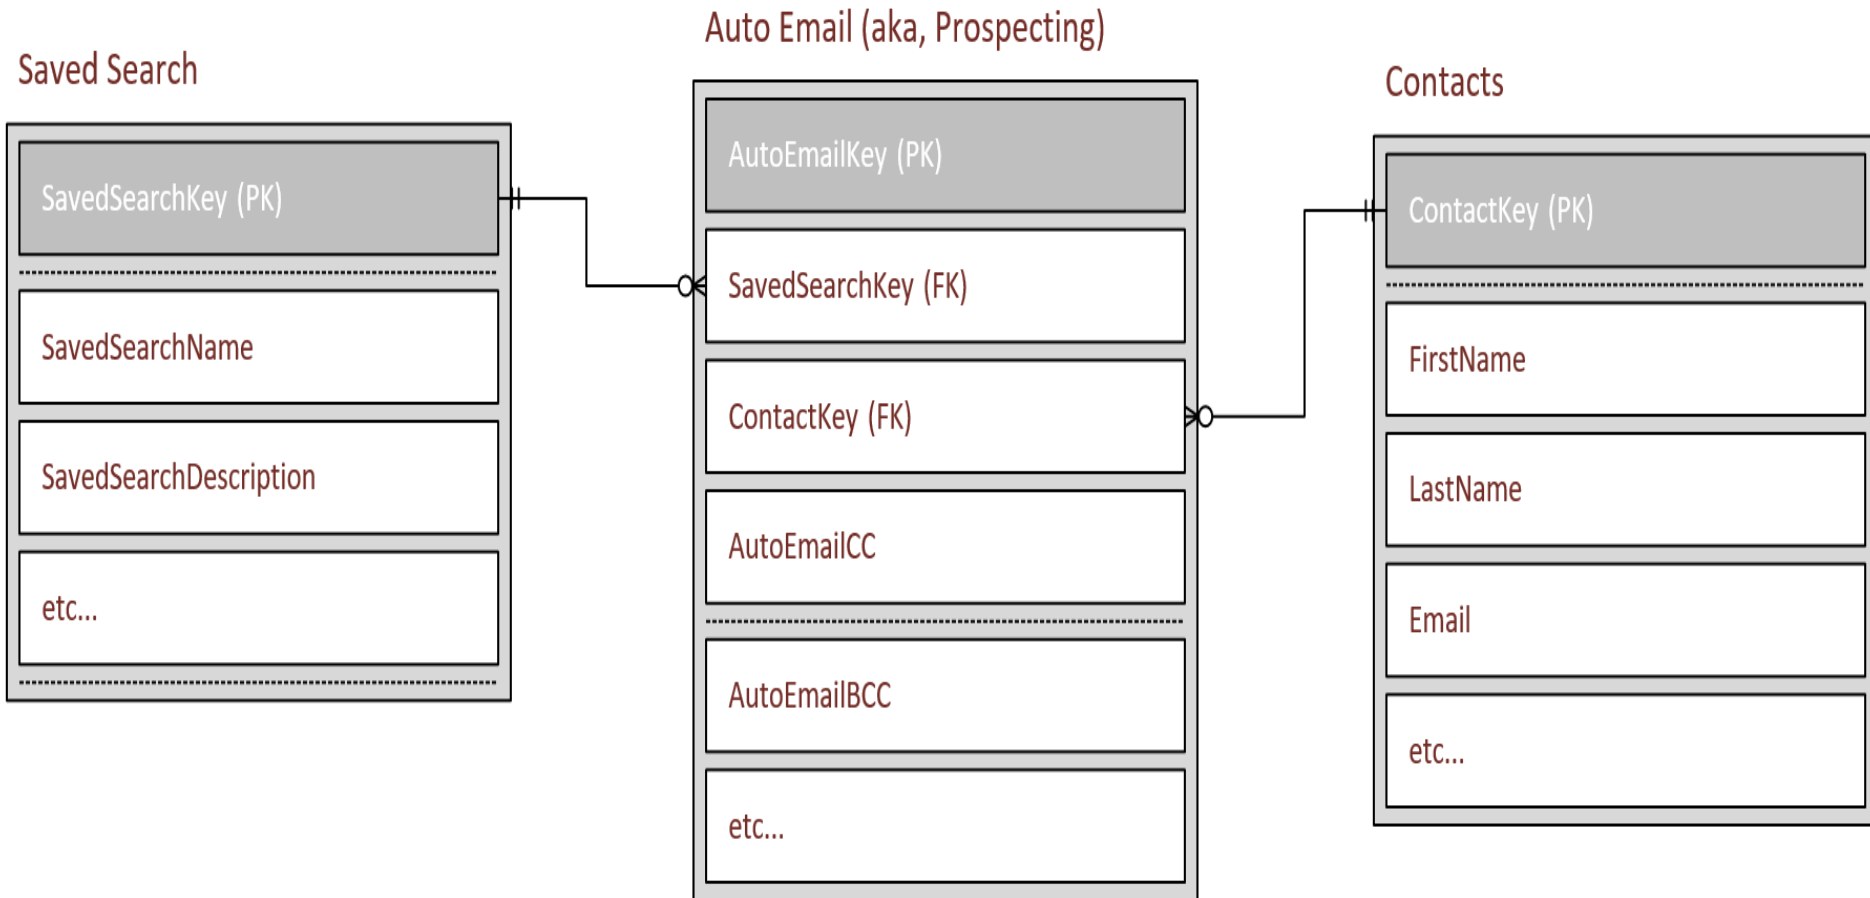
Saved Search

SavedSearchKey (PK)

SavedSearchName

SavedSearchDescription

etc...

Auto Email (aka, Prospecting)

AutoEmailKey (PK)

SavedSearchKey (FK)

ContactKey (FK)

AutoEmailCC

AutoEmailBCC

etc...

Contacts

ContactKey (PK)

FirstName

LastName

Email

etc...